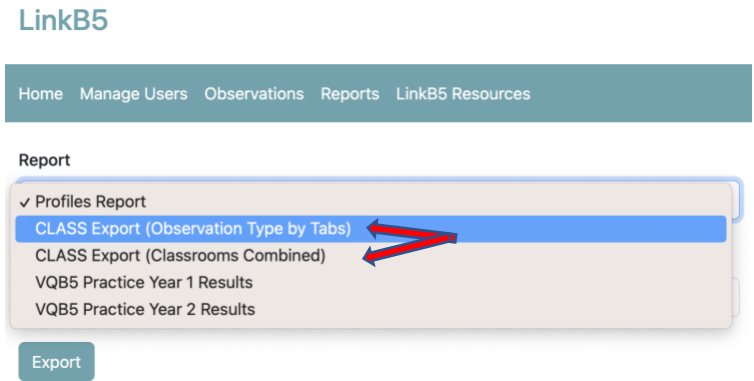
LinkB5

Home Manage Users Observations Reports LinkB5 Resources

Report

✓ Profiles Report
CLASS Export (Observation Type by Tabs)
CLASS Export (Classrooms Combined)
VQB5 Practice Year 1 Results
VQB5 Practice Year 2 Results

Export